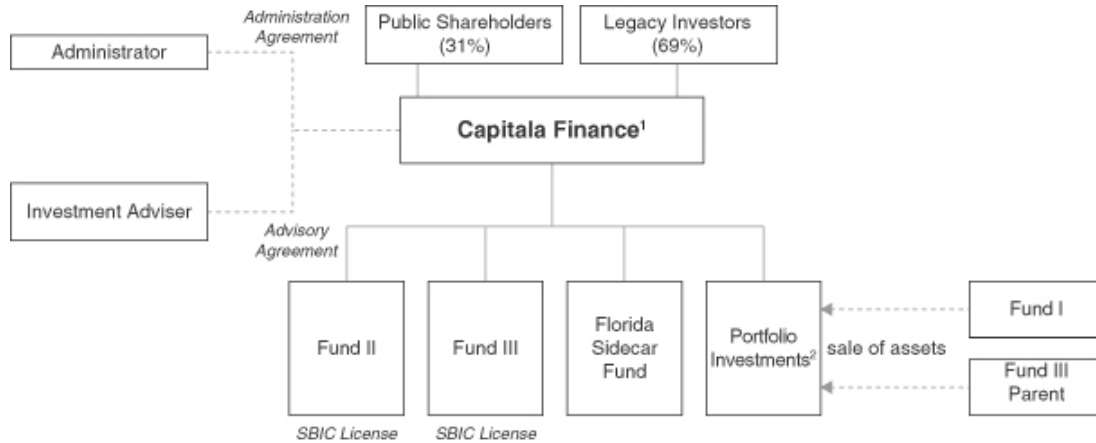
Administration Agreement

Public Shareholders (31%)

Legacy Investors (69%)

Administrator

Capitala Finance$^1$

Investment Adviser

Advisory Agreement

Fund II

SBIC License

Fund III

SBIC License

Florida Sidecar Fund

Portfolio Investments$^2$

sale of assets

Fund I

Fund III Parent